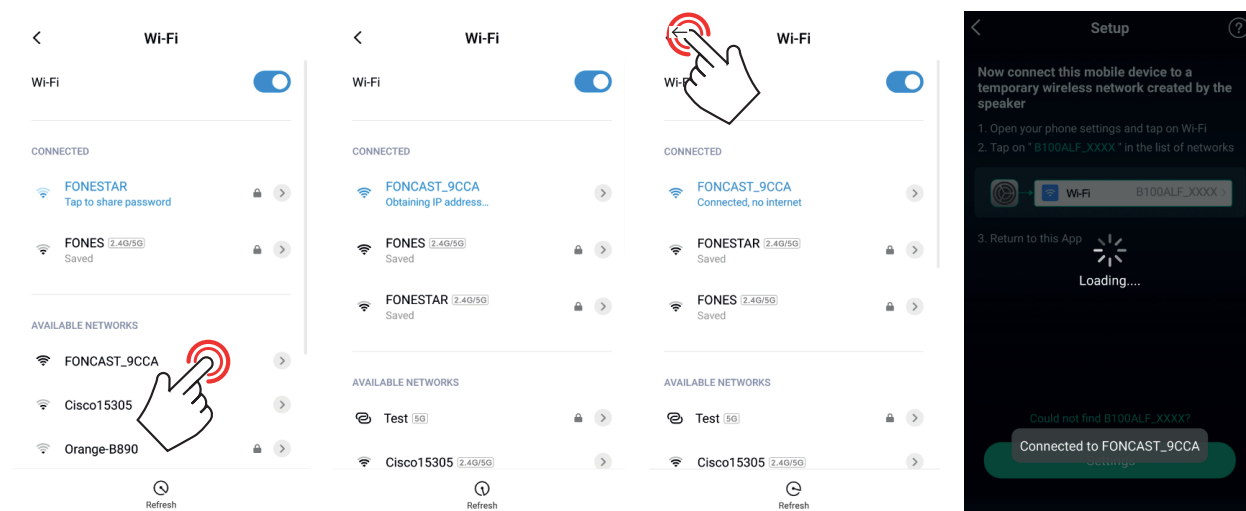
Wi-Fi

Wi-Fi

CONNECTED

FONESTAR
Tap to share password

FONES 2.4G/5G
Saved

AVAILABLE NETWORKS

FONCAST_9CCA

Cisco15305

Orange-B890

Refresh

Wi-Fi

Wi-Fi

CONNECTED

FONCAST_9CCA
Obtaining IP address...

FONES 2.4G/5G
Saved

FONESTAR 2.4G/5G
Saved

AVAILABLE NETWORKS

Test 5G

Cisco15305 2.4G/5G

Refresh

Wi-Fi

Wi-Fi

CONNECTED

FONCAST_9CCA
Connected, no internet

FONESTAR 2.4G/5G
Saved

FONES 2.4G/5G
Saved

AVAILABLE NETWORKS

Test 5G

Cisco15305 2.4G/5G

Refresh

Setup

Now connect this mobile device to a temporary wireless network created by the speaker

1. Open your phone settings and tap on Wi-Fi
2. Tap on " B100ALF_XXXX " in the list of networks

Wi-Fi B100ALF_XXXX

3. Return to this App

Loading....

Could not find B100ALF_XXXX?

Connected to FONCAST_9CCA

Settings